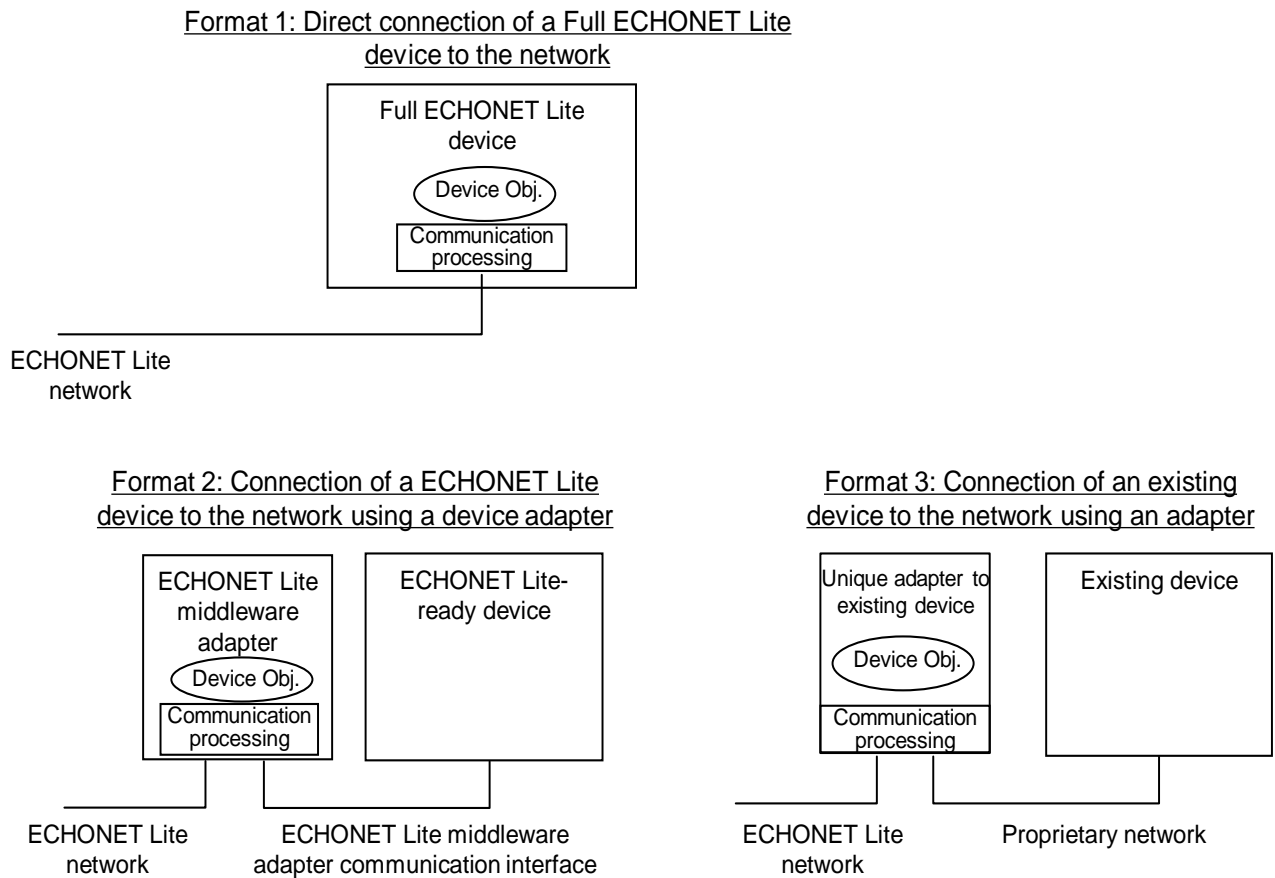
Format 1: Direct connection of a Full ECHONET Lite device to the network

Full ECHONET Lite device

Device Obj.

Communication processing

ECHONET Lite network

Format 2: Connection of a ECHONET Lite device to the network using a device adapter

ECHONET Lite middleware adapter

Device Obj.

Communication processing

ECHONET Lite-ready device

ECHONET Lite network

ECHONET Lite middleware adapter communication interface

Format 3: Connection of an existing device to the network using an adapter

Unique adapter to existing device

Device Obj.

Communication processing

Existing device

ECHONET Lite network

Proprietary network